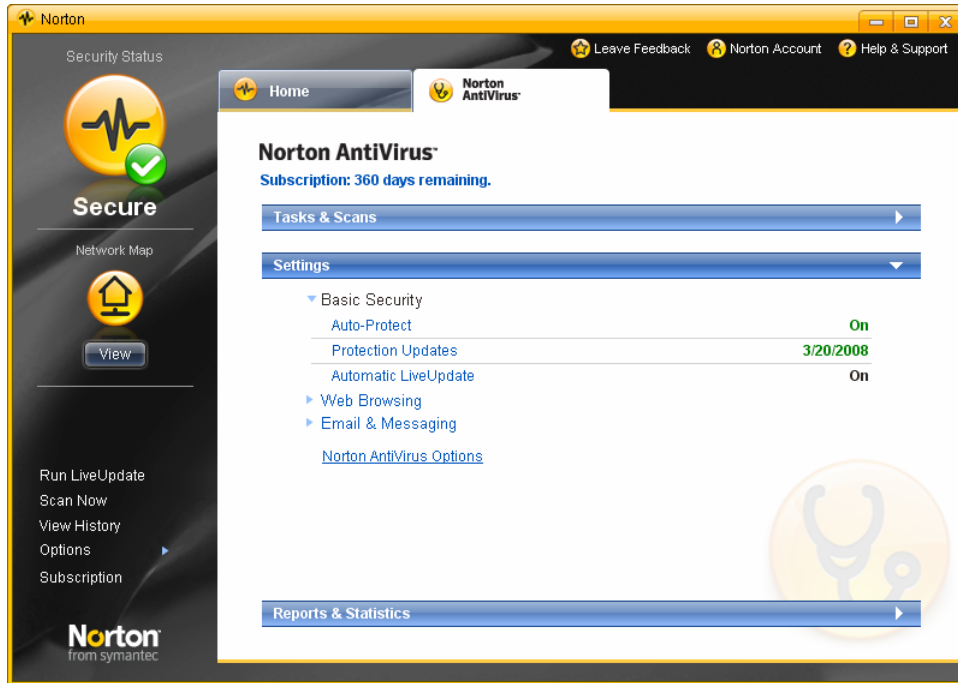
Norton

Security Status

Secure

Network Map

View

Run LiveUpdate
Scan Now
View History
Options
Subscription

Norton
from symantec

Leave Feedback
Norton Account
Help & Support

Home

Norton AntiVirus

Norton AntiVirus

Subscription: 360 days remaining.

Tasks & Scans

Settings

Basic Security

| Auto-Protect | On |
|---|---|
| Protection Updates | 3/20/2008 |
| Automatic LiveUpdate | On |

Web Browsing
Email & Messaging

Norton AntiVirus Options

Reports & Statistics